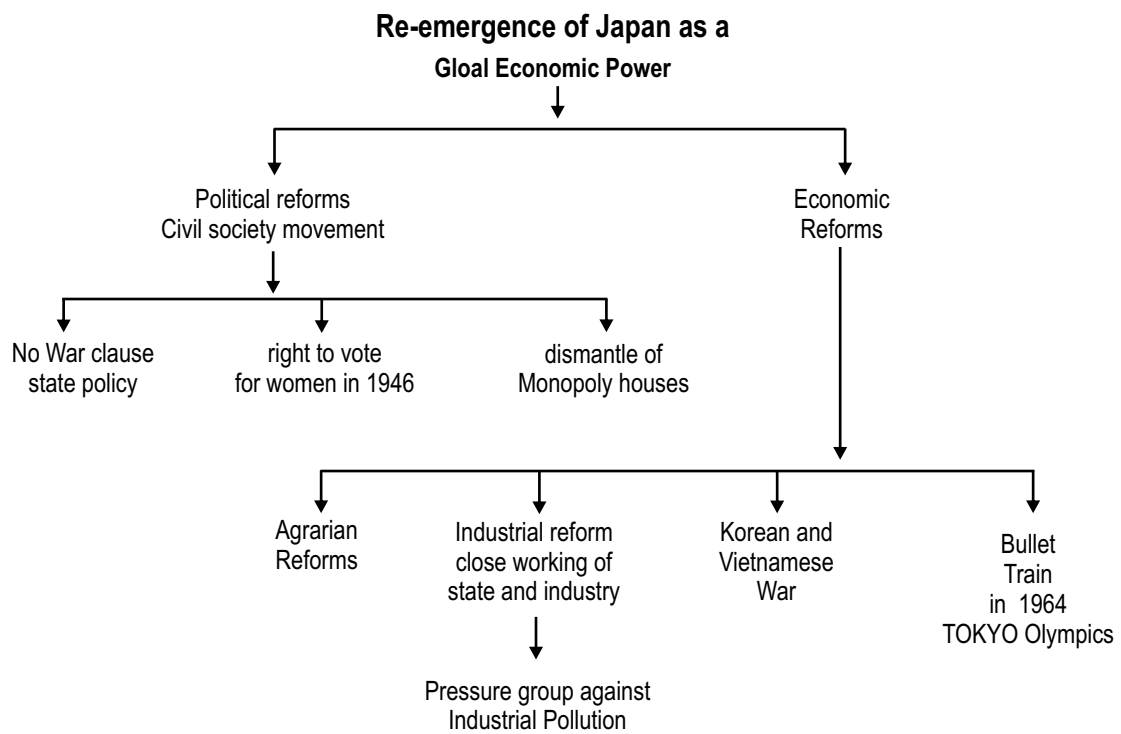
Re-emergence of Japan as a
Gloal Economic Power

Political reforms
Civil society movement

Economic
Reforms

No War clause
state policy

right to vote
for women in 1946

dismantle of
Monopoly houses

Agrarian
Reforms

Industrial reform
close working of
state and industry

Pressure group against
Industrial Pollution

Korean and
Vietnamese
War

Bullet
Train
in 1964
TOKYO Olympics